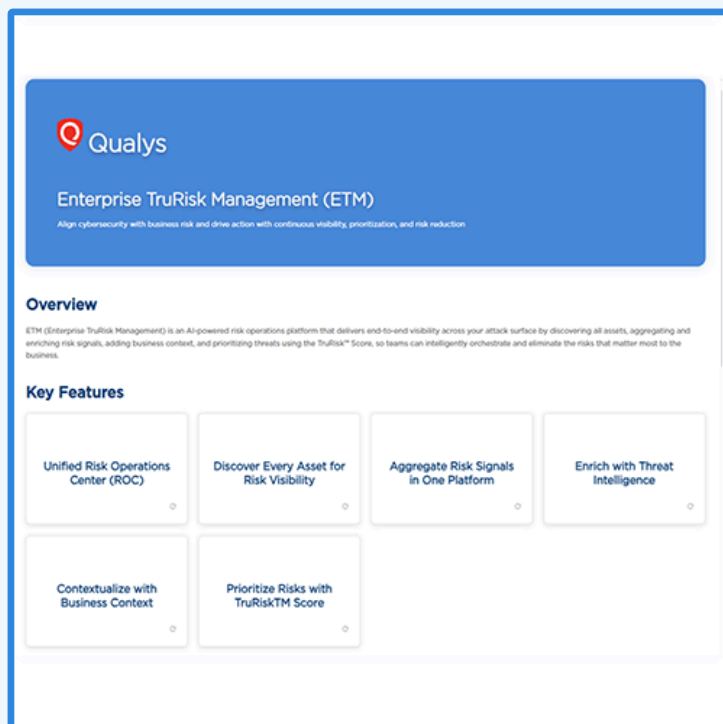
Qualys

Enterprise TruRisk Management (ETM)

Align cybersecurity with business risk and drive action with continuous visibility, prioritization, and risk reduction

Overview

ETM (Enterprise TruRisk Management) is an AI-powered risk operations platform that delivers end-to-end visibility across your attack surface by discovering all assets, aggregating and enriching risk signals, adding business context, and prioritizing threats using the TruRisk™ Score, so teams can intelligently orchestrate and eliminate the risks that matter most to the business.

Key Features

Unified Risk Operations Center (ROC)

Discover Every Asset for Risk Visibility

Aggregate Risk Signals in One Platform

Enrich with Threat Intelligence

Contextualize with Business Context

Prioritize Risks with TruRiskTM Score